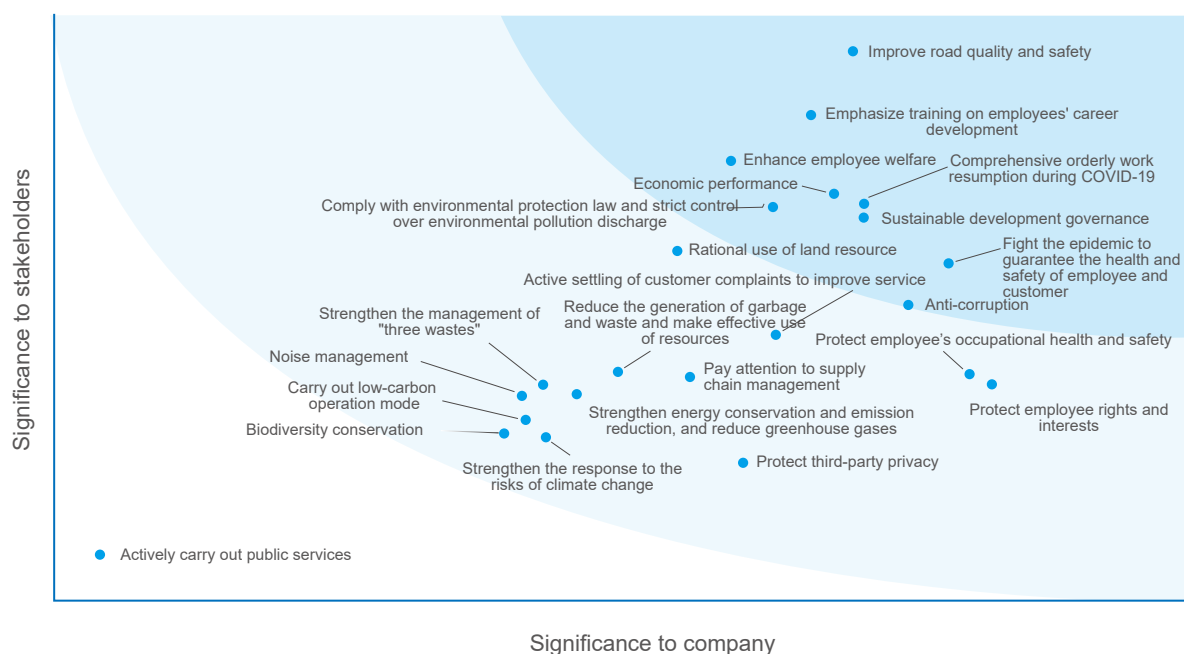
Significance to stakeholders

Improve road quality and safety

Emphasize training on employees' career development

Enhance employee welfare

Comprehensive orderly work resumption during COVID-19

Economic performance

Comply with environmental protection law and strict control over environmental pollution discharge

Sustainable development governance

Rational use of land resource

Fight the epidemic to guarantee the health and safety of employee and customer

Active settling of customer complaints to improve service

Anti-corruption

Strengthen the management of "three wastes"

Reduce the generation of garbage and waste and make effective use of resources

Protect employee’s occupational health and safety

Noise management

Pay attention to supply chain management

Carry out low-carbon operation mode

Strengthen energy conservation and emission reduction, and reduce greenhouse gases

Protect employee rights and interests

Biodiversity conservation

Strengthen the response to the risks of climate change

Protect third-party privacy

Actively carry out public services

Significance to company